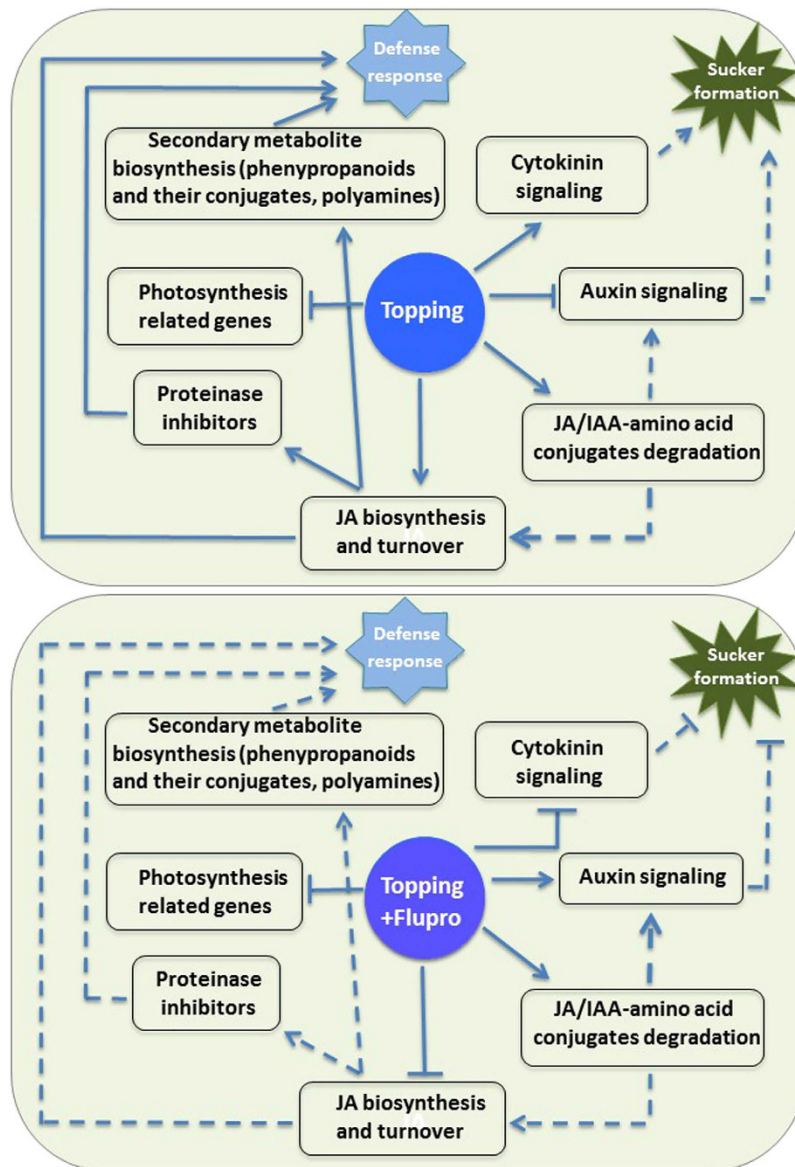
Defense response

Sucker formation

Secondary metabolite biosynthesis (phenypropanoids and their conjugates, polyamines)

Cytokinin signaling

Photosynthesis related genes

Topping

Auxin signaling

Proteinase inhibitors

JA/IAA-amino acid conjugates degradation

JA biosynthesis and turnover

Defense response

Sucker formation

Secondary metabolite biosynthesis (phenypropanoids and their conjugates, polyamines)

Cytokinin signaling

Photosynthesis related genes

Topping +Flupro

Auxin signaling

Proteinase inhibitors

JA/IAA-amino acid conjugates degradation

JA biosynthesis and turnover